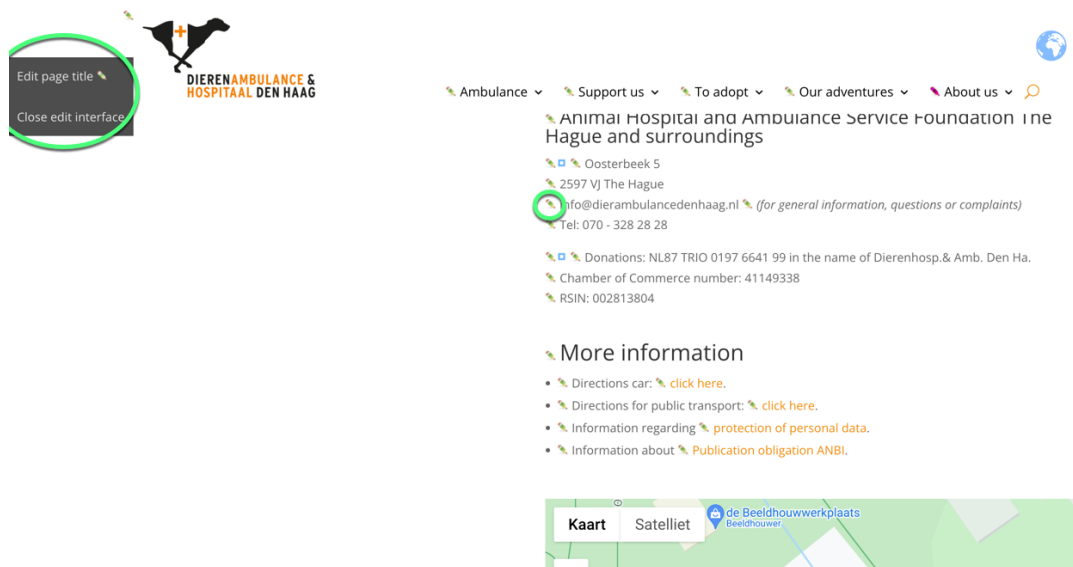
Edit page title

Close edit interface

DIERENAMBULANCE & HOSPITAAL DEN HAAG

Ambulance Support us To adopt Our adventures About us

Animal Hospital and Ambulance Service Foundation The Hague and surroundings

Oosterbeek 5

2597 VJ The Hague

info@dierambulancedenhaag.nl *(for general information, questions or complaints)*

Tel: 070 - 328 28 28

Donations: NL87 TRIO 0197 6641 99 in the name of Dierenhosp.& Amb. Den Ha.

Chamber of Commerce number: 41149338

RSIN: 002813804

More information

- Directions car: click here.
- Directions for public transport: click here.
- Information regarding protection of personal data.
- Information about Publication obligation ANBI.

Kaart Satelliet

de Beeldhouwwerkplaats
Beeldhouwer